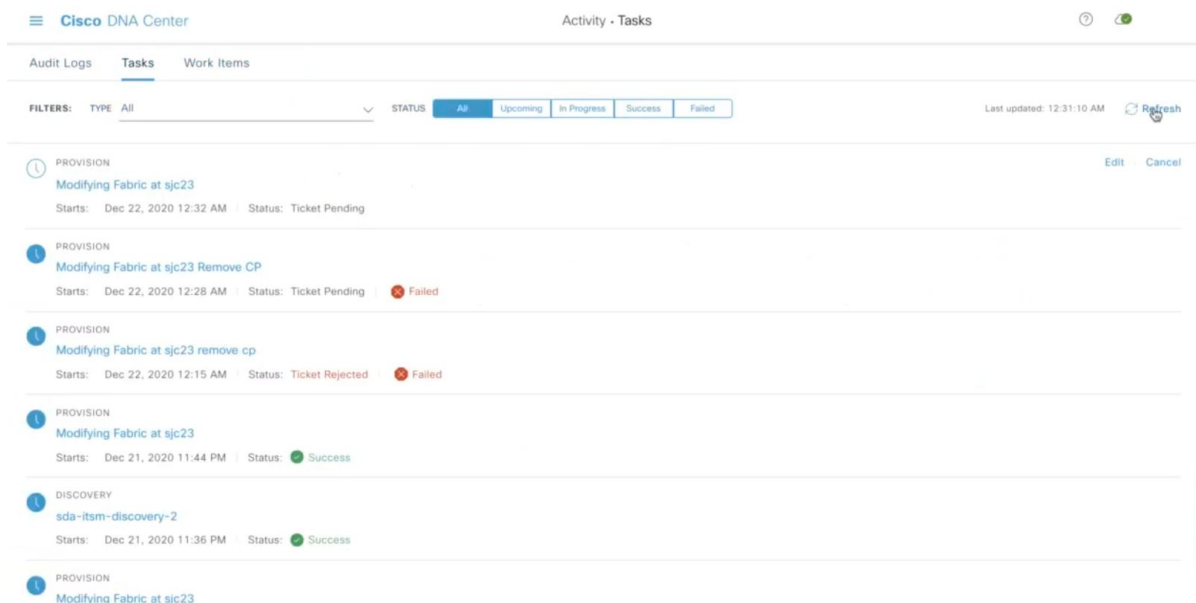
Cisco DNA Center

Activity · Tasks

Audit Logs Tasks Work Items

FILTERS: TYPE All

STATUS All Upcoming In Progress Success Failed

Last updated: 12:31:10 AM Refresh

PROVISION
Modifying Fabric at sjc23
Starts: Dec 22, 2020 12:32 AM | Status: Ticket Pending

Edit Cancel

PROVISION
Modifying Fabric at sjc23 Remove CP
Starts: Dec 22, 2020 12:28 AM | Status: Ticket Pending | Failed

PROVISION
Modifying Fabric at sjc23 remove cp
Starts: Dec 22, 2020 12:15 AM | Status: Ticket Rejected | Failed

PROVISION
Modifying Fabric at sjc23
Starts: Dec 21, 2020 11:44 PM | Status: Success

DISCOVERY
sda-itsm-discovery-2
Starts: Dec 21, 2020 11:36 PM | Status: Success

PROVISION
Modifying Fabric at sjc23